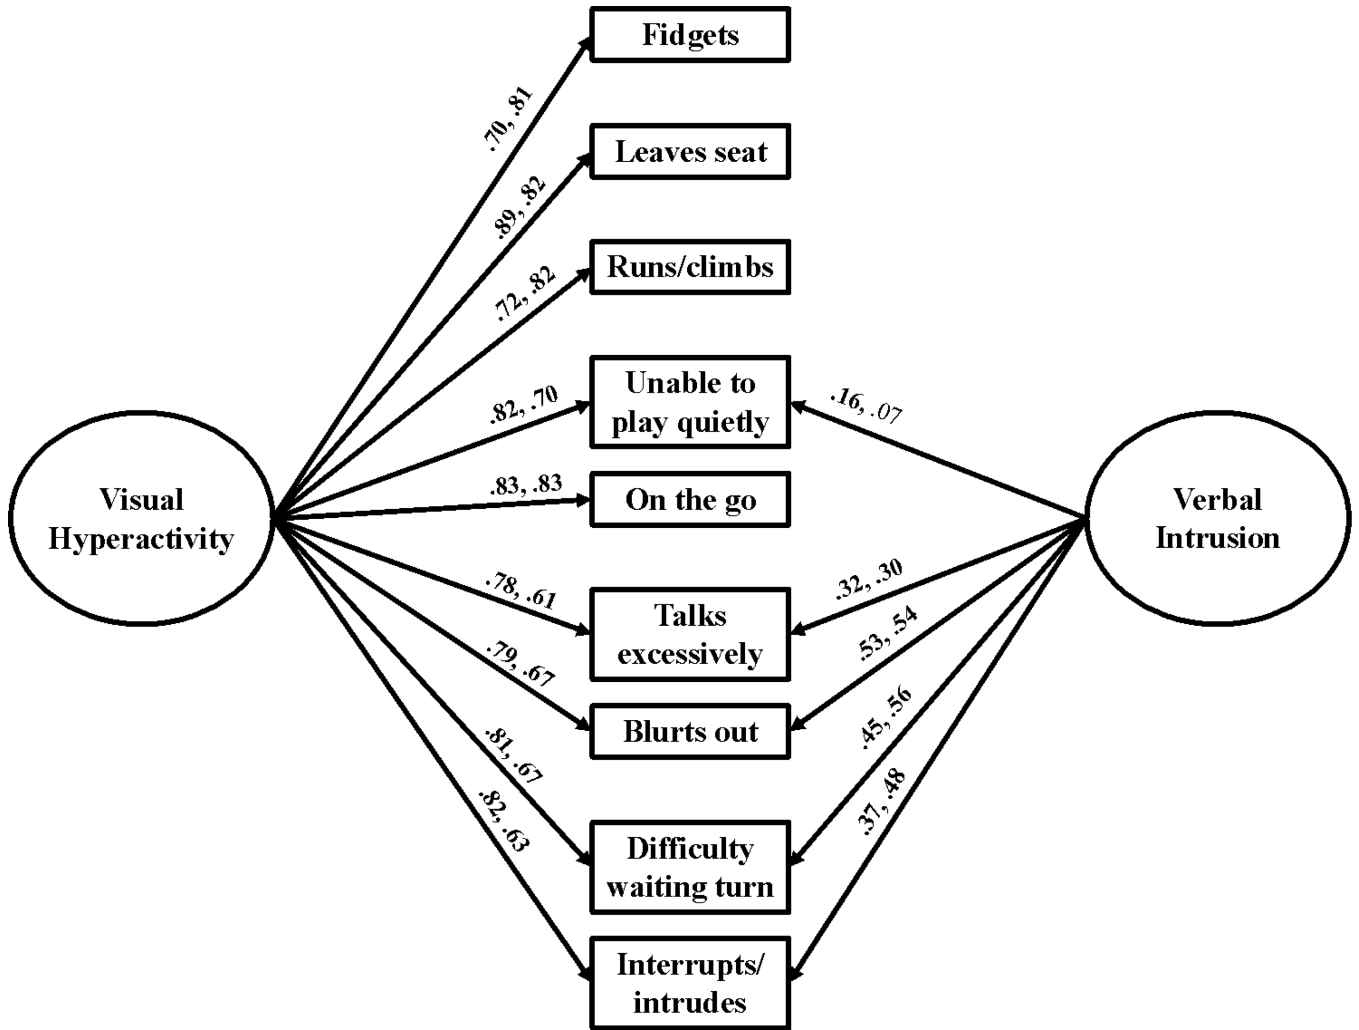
Fidgets

.70, .81

Leaves seat

.89, .82

Runs/climbs

.72, .82

Unable to play quietly

.82, .70

.16, .07

Visual Hyperactivity

On the go

.83, .83

Verbal Intrusion

.78, .61

.32, .30

Talks excessively

.79, .67

.53, .54

Blurts out

.81, .67

.45, .56

.82, .63

.37, .48

Difficulty waiting turn

Interrupts/ intrudes